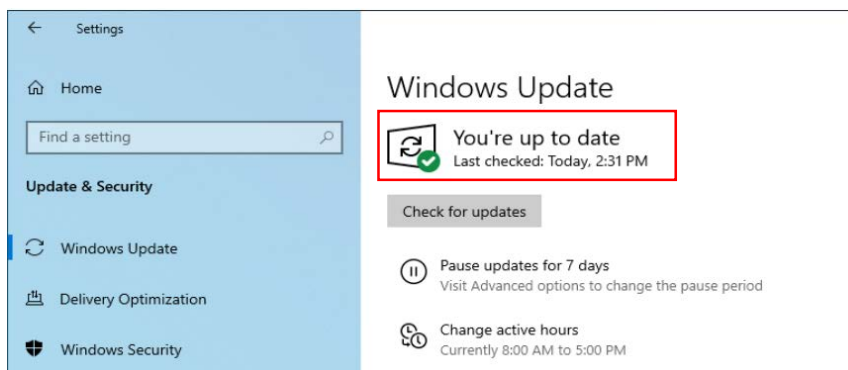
Settings

Home

Find a setting

Update & Security

Windows Update

Delivery Optimization

Windows Security

Windows Update

You're up to date
Last checked: Today, 2:31 PM

Check for updates

Pause updates for 7 days
Visit Advanced options to change the pause period

Change active hours
Currently 8:00 AM to 5:00 PM